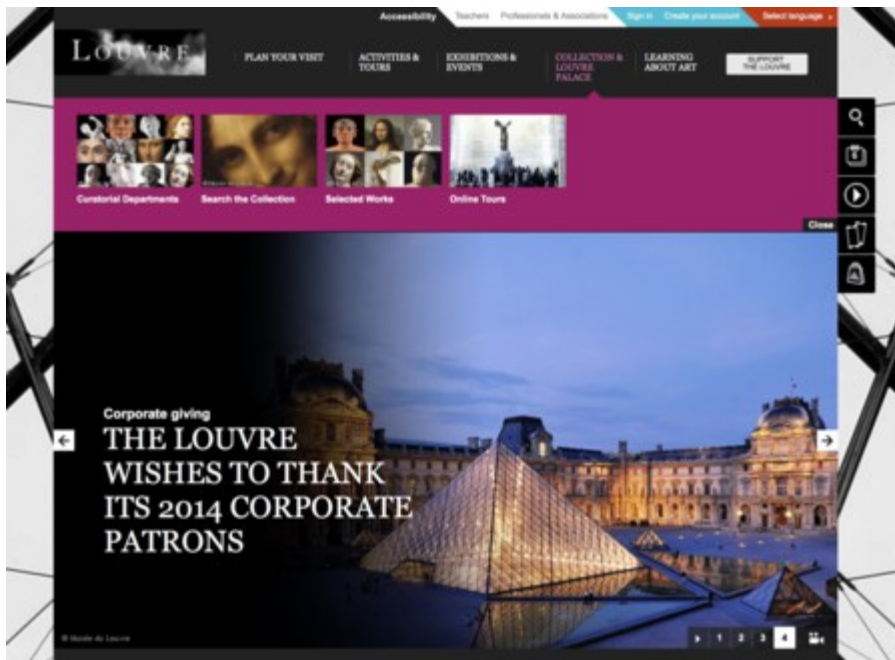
Accessibility Teachers Professionals & Associations Sign in Create your account Select language

LOUVRE

PLAN YOUR VISIT

ACTIVITIES & TOURS

EXHIBITIONS & EVENTS

COLLECTION & LOUVRE PALACE

LEARNING ABOUT ART

SUPPORT THE LOUVRE

Curatorial Departments

Search the Collection

Selected Works

Online Tours

Close

Corporate giving

THE LOUVRE WISHES TO THANK ITS 2014 CORPORATE PATRONS

© Musée du Louvre

1 2 3 4